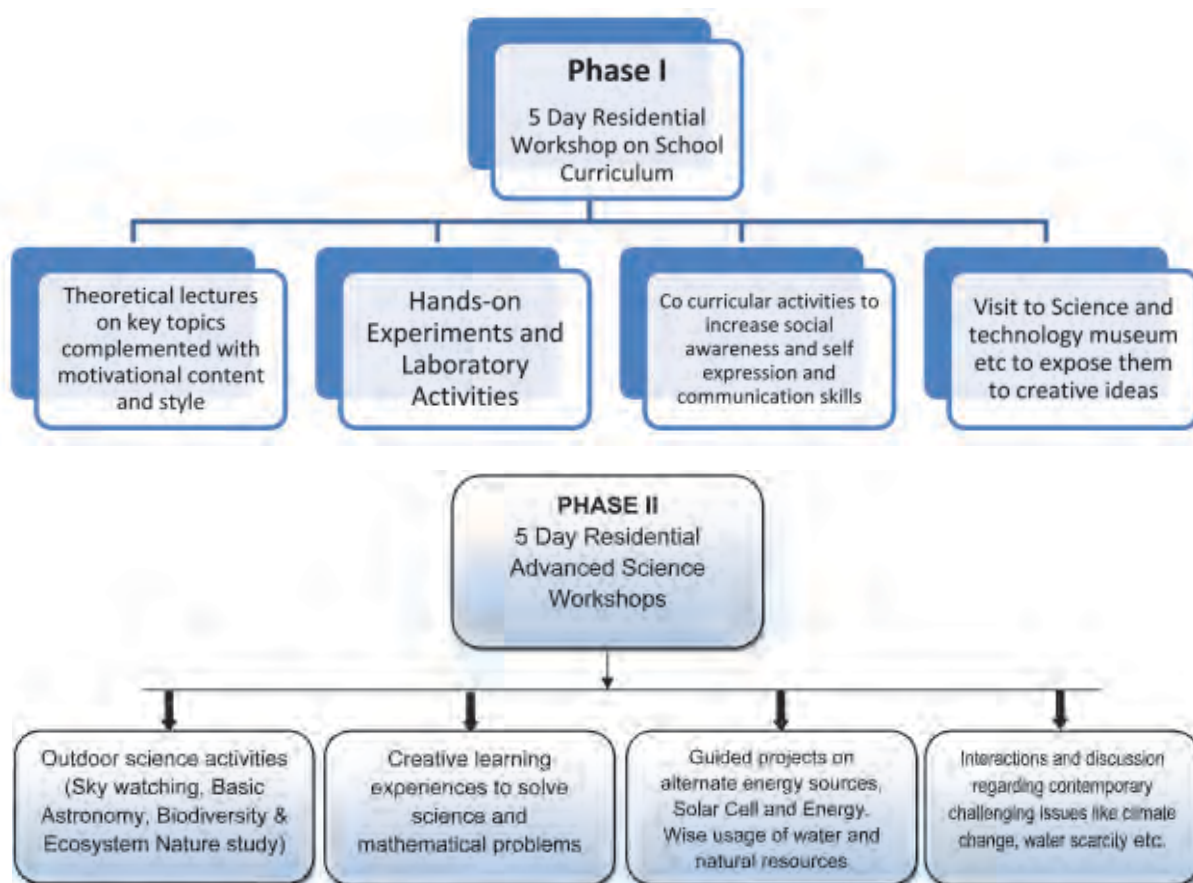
Phase I
5 Day Residential Workshop on School Curriculum

Theoretical lectures on key topics complemented with motivational content and style

Hands-on Experiments and Laboratory Activities

Co curricular activities to increase social awareness and self expression and communication skills

Visit to Science and technology museum etc to expose them to creative ideas

PHASE II
5 Day Residential Advanced Science Workshops

Outdoor science activities (Sky watching, Basic Astronomy, Biodiversity & Ecosystem Nature study)

Creative learning experiences to solve science and mathematical problems

Guided projects on alternate energy sources, Solar Cell and Energy. Wise usage of water and natural resources

Interactions and discussion regarding contemporary challenging issues like climate change, water scarcity etc.